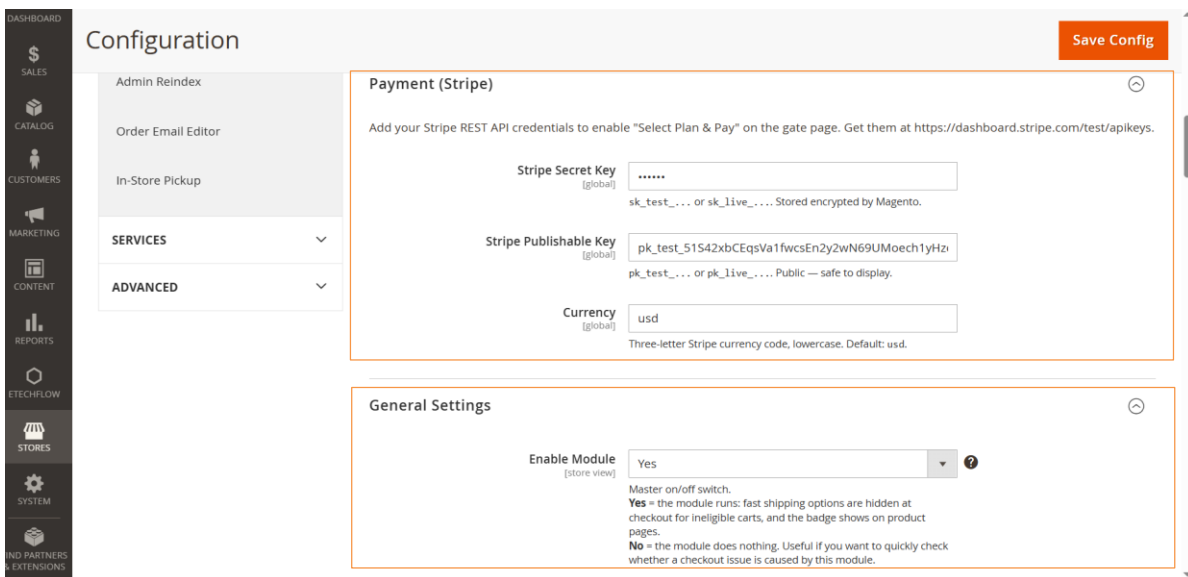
DASHBOARD

SALES

CATALOG

CUSTOMERS

MARKETING

CONTENT

REPORTS

ETECHFLOW

STORES

SYSTEM

IND PARTNERS & EXTENSIONS

Configuration

Save Config

Admin Reindex

Order Email Editor

In-Store Pickup

SERVICES

ADVANCED

Payment (Stripe)

Add your Stripe REST API credentials to enable "Select Plan & Pay" on the gate page. Get them at https://dashboard.stripe.com/test/apikeys.

Stripe Secret Key
[global]

••••••

sk_test_... or sk_live_.... Stored encrypted by Magento.

Stripe Publishable Key
[global]

pk_test_51S42xbCEqsVa1fwcsEn2y2wN69UMoech1yHz

pk_test_... or pk_live_.... Public — safe to display.

Currency
[global]

usd

Three-letter Stripe currency code, lowercase. Default: usd.

General Settings

Enable Module
[store view]

Yes

Master on/off switch.
**Yes** = the module runs: fast shipping options are hidden at checkout for ineligible carts, and the badge shows on product pages.
**No** = the module does nothing. Useful if you want to quickly check whether a checkout issue is caused by this module.